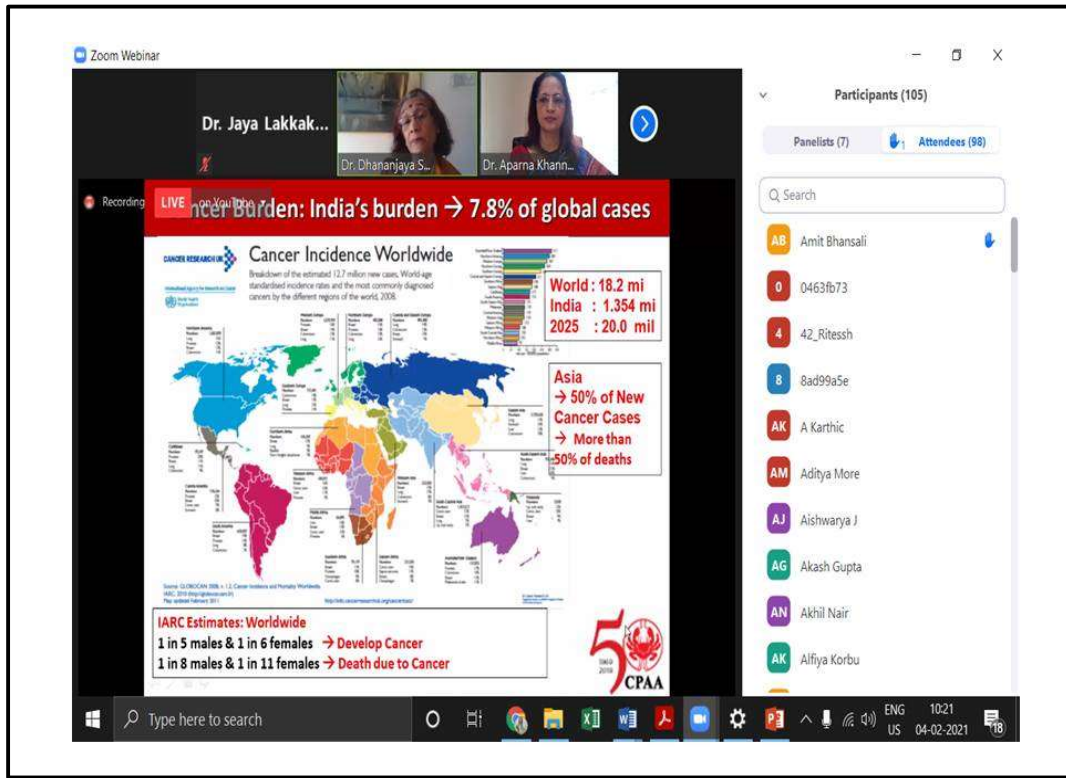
Zoom Webinar

Dr. Jaya Lakkak...

Dr. Dhananjaya S...

Dr. Aparna Khann...

Recording

LIVE on YouTube

ncer Burden: India's burden → 7.8% of global cases

CANCER RESEARCH UK

Cancer Incidence Worldwide

Breakdown of the estimated 12.7 million new cases, World-age standardised incidence rates and the most commonly diagnosed cancers by the different regions of the world, 2008.

World : 18.2 mi
India : 1.354 mi
2025 : 20.0 mil

Asia
→ 50% of New Cancer Cases
→ More than 50% of deaths

Source: GLOBOCAN 2008 v. 1.2, Cancer Incidence and Mortality Worldwide IARC, 2010 (http://globocan.iarc.fr)
Map updated February 2011

http://info.cancerresearchuk.org/cancerstats/

IARC Estimates: Worldwide
1 in 5 males & 1 in 6 females → Develop Cancer
1 in 8 males & 1 in 11 females → Death due to Cancer

50
1960 2010
CPAA

Participants (105)

Panelists (7)

Attendees (98)

Search

AB Amit Bhansali

0 0463fb73

4 42_Ritessh

8 8ad99a5e

AK A Karthic

AM Aditya More

AJ Aishwarya J

AG Akash Gupta

AN Akhil Nair

AK Alfiya Korbu

Type here to search

ENG US

10:21
04-02-2021

18